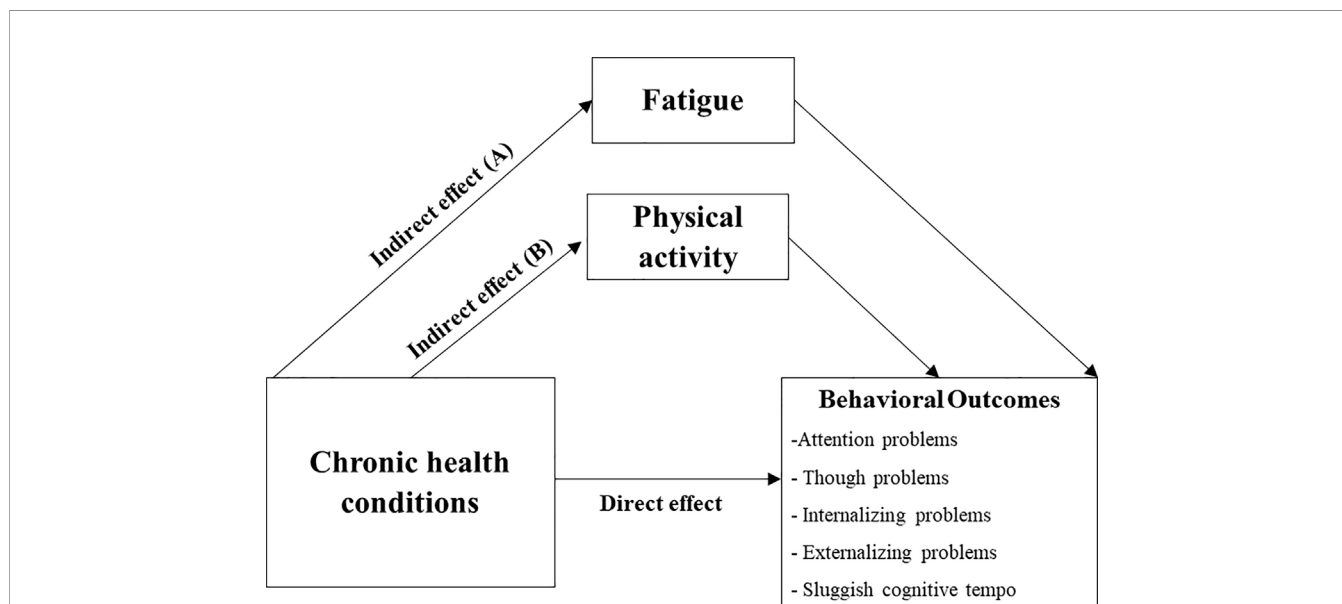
Fatigue

Indirect effect (A)

Physical activity

Indirect effect (B)

Chronic health conditions

Direct effect

Behavioral Outcomes
-Attention problems
- Though problems
- Internalizing problems
- Externalizing problems
- Sluggish cognitive tempo